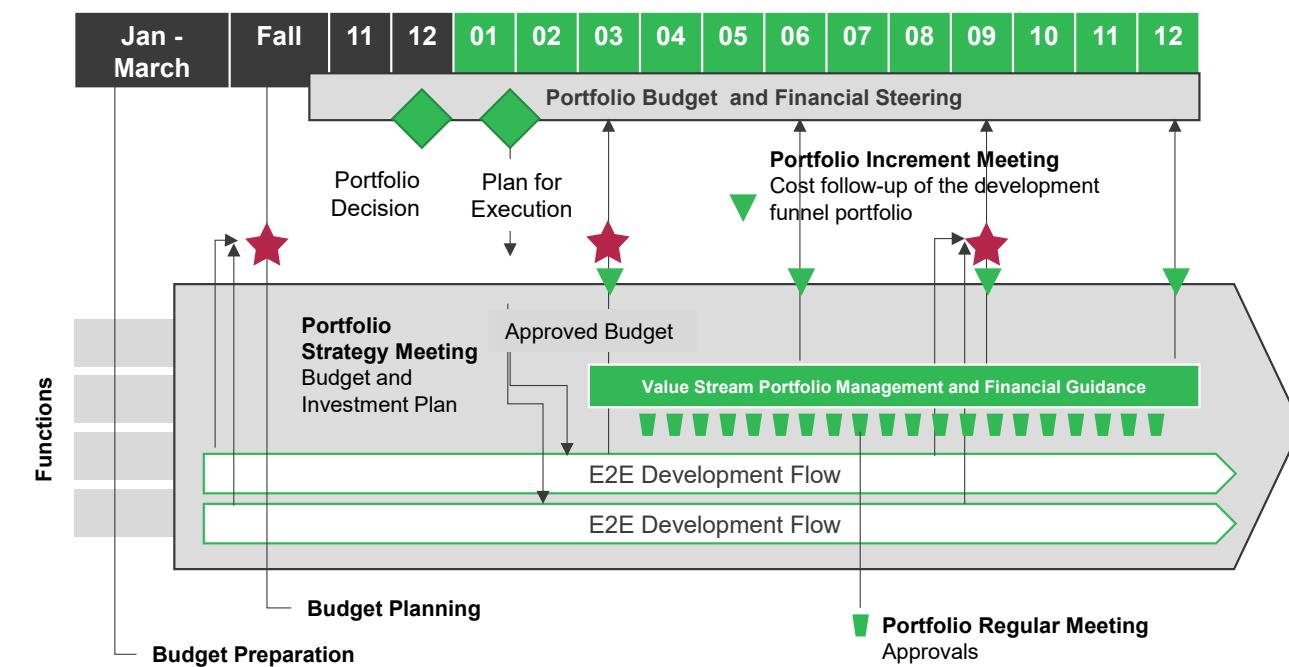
| Jan - March | Fall | 11 | 12 | 01 | 02 | 03 | 04 | 05 | 06 | 07 | 08 | 09 | 10 | 11 | 12 |
|---|---|---|---|---|---|---|---|---|---|---|---|---|---|---|---|

Portfolio Budget and Financial Steering

Portfolio Decision

Plan for Execution

**Portfolio Increment Meeting**
Cost follow-up of the development funnel portfolio

**Portfolio Strategy Meeting**
Budget and Investment Plan

Approved Budget

Value Stream Portfolio Management and Financial Guidance

Functions

E2E Development Flow

E2E Development Flow

**Budget Planning**

**Budget Preparation**

**Portfolio Regular Meeting**
Approvals